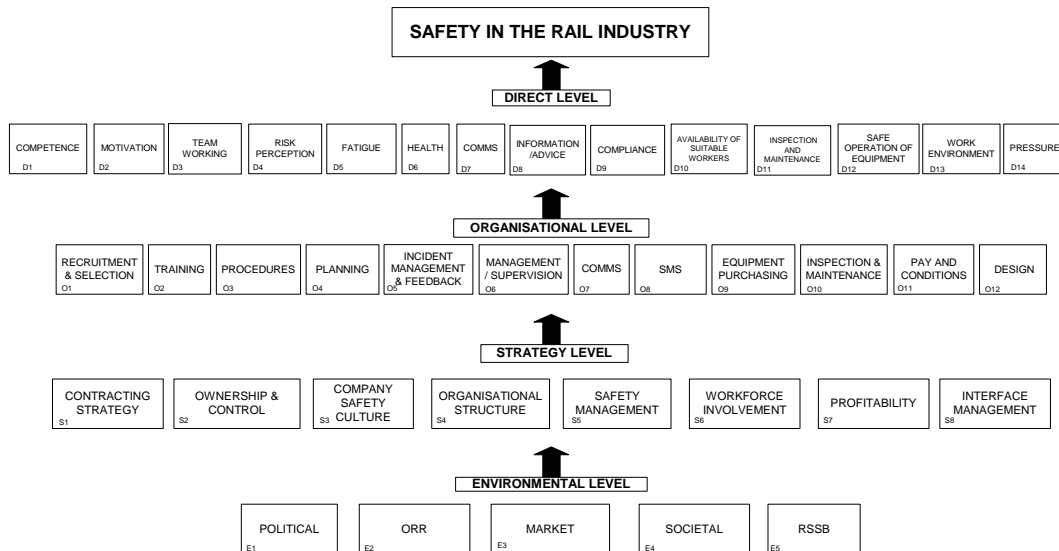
SAFETY IN THE RAIL INDUSTRY

DIRECT LEVEL

COMPETENCE D1
MOTIVATION D2
TEAM WORKING D3
RISK PERCEPTION D4
FATIGUE D5
HEALTH D6
COMMS D7
INFORMATION /ADVICE D8
COMPLIANCE D9
AVAILABILITY OF SUITABLE WORKERS D10
INSPECTION AND MAINTENANCE D11
SAFE OPERATION OF EQUIPMENT D12
WORK ENVIRONMENT D13
PRESSURE D14

ORGANISATIONAL LEVEL

RECRUITMENT & SELECTION O1
TRAINING O2
PROCEDURES O3
PLANNING O4
INCIDENT MANAGEMENT & FEEDBACK O5
MANAGEMENT / SUPERVISION O6
COMMS O7
SMS O8
EQUIPMENT PURCHASING O9
INSPECTION & MAINTENANCE O10
PAY AND CONDITIONS O11
DESIGN O12

STRATEGY LEVEL

CONTRACTING STRATEGY S1
OWNERSHIP & CONTROL S2
COMPANY SAFETY CULTURE S3
ORGANISATIONAL STRUCTURE S4
SAFETY MANAGEMENT S5
WORKFORCE INVOLVEMENT S6
PROFITABILITY S7
INTERFACE MANAGEMENT S8

ENVIRONMENTAL LEVEL

POLITICAL E1
ORR E2
MARKET E3
SOCIETAL E4
RSSB E5